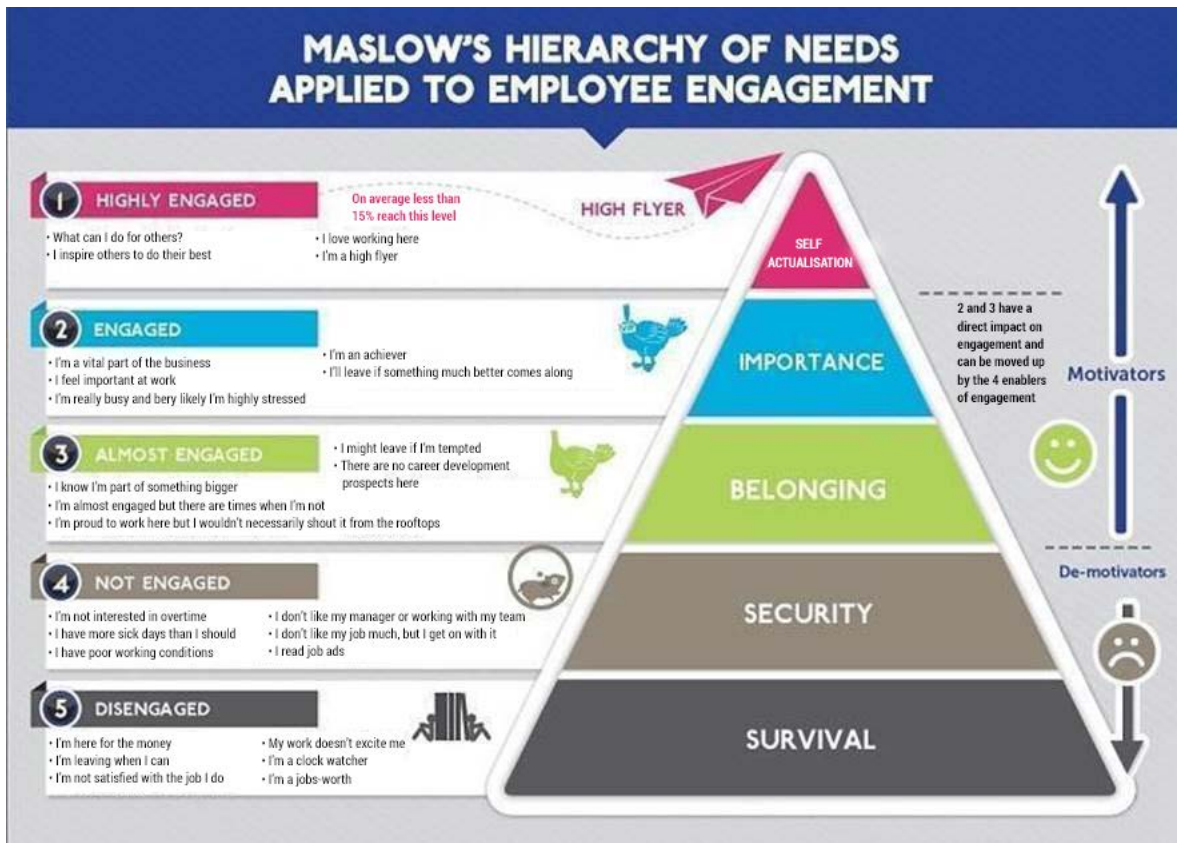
MASLOW'S HIERARCHY OF NEEDS
APPLIED TO EMPLOYEE ENGAGEMENT

1 HIGHLY ENGAGED

On average less than 15% reach this level

HIGH FLYER

• What can I do for others?
• I inspire others to do their best

• I love working here
• I'm a high flyer

2 ENGAGED

• I'm a vital part of the business
• I feel important at work
• I'm really busy and bery likely I'm highly stressed

• I'm an achiever
• I'll leave if something much better comes along

3 ALMOST ENGAGED

• I might leave if I'm tempted
• There are no career development prospects here

• I know I'm part of something bigger
• I'm almost engaged but there are times when I'm not
• I'm proud to work here but I wouldn't necessarily shout it from the rooftops

4 NOT ENGAGED

• I'm not interested in overtime
• I have more sick days than I should
• I have poor working conditions

• I don't like my manager or working with my team
• I don't like my job much, but I get on with it
• I read job ads

5 DISENGAGED

• I'm here for the money
• I'm leaving when I can
• I'm not satisfied with the job I do

• My work doesn't excite me
• I'm a clock watcher
• I'm a jobs-worth

SELF ACTUALISATION

IMPORTANCE

BELONGING

SECURITY

SURVIVAL

2 and 3 have a direct impact on engagement and can be moved up by the 4 enablers of engagement

Motivators

De-motivators